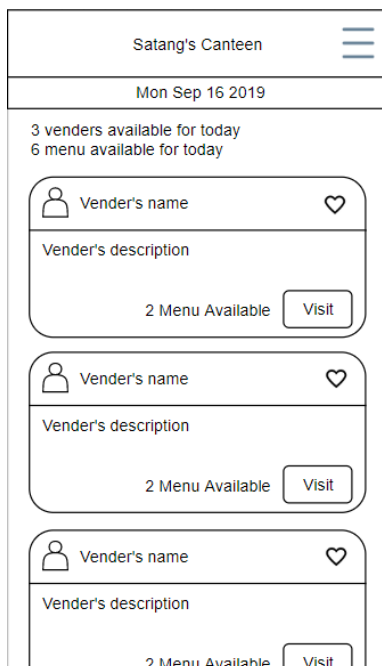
Satang's Canteen

Mon Sep 16 2019

3 venders available for today
6 menu available for today

Vender's name

Vender's description

2 Menu Available

Visit

Vender's name

Vender's description

2 Menu Available

Visit

Vender's name

Vender's description

2 Menu Available

Visit